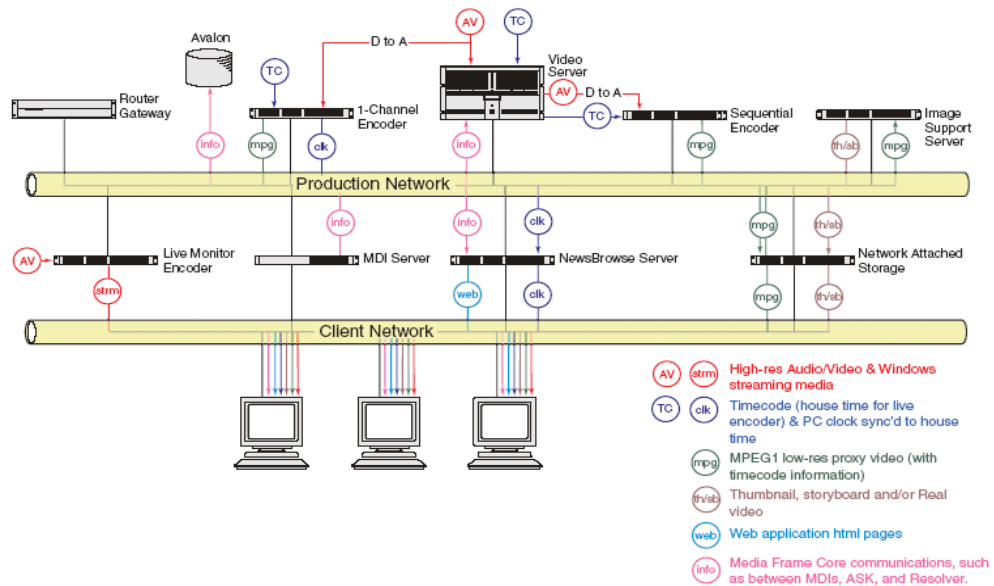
AV
TC
D to A
Avalon
TC
Video Server
Router Gateway
1-Channel Encoder
AV
D to A
TC
Sequential Encoder
Image Support Server
info
mpg
clk
info
mpg
th/sb
mpg
Production Network
info
info
clk
mpg
th/sb
AV
Live Monitor Encoder
MDI Server
NewsBrowse Server
Network Attached Storage
strm
web
clk
mpg
th/sb
Client Network

AV strm High-res Audio/Video & Windows streaming media

TC clk Timecode (house time for live encoder) & PC clock sync'd to house time

mpg MPEG1 low-res proxy video (with timecode information)

th/sb Thumbnail, storyboard and/or Real video

web Web application html pages

info Media Frame Core communications, such as between MDIs, ASK, and Resolver.